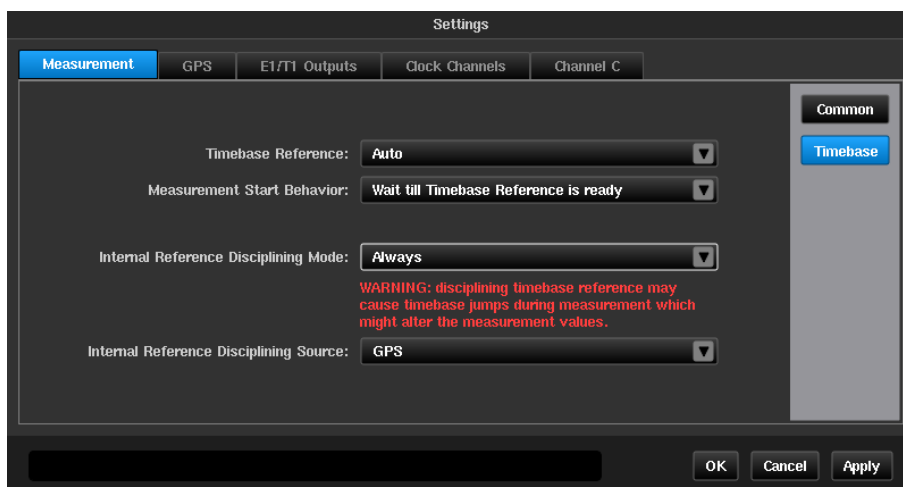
Settings

Measurement | GPS | E1/T1 Outputs | Clock Channels | Channel C

Common

Timebase

Timebase Reference: Auto

Measurement Start Behavior: Wait till Timebase Reference is ready

Internal Reference Disciplining Mode: Always

WARNING: disciplining timebase reference may cause timebase jumps during measurement which might alter the measurement values.

Internal Reference Disciplining Source: GPS

OK Cancel Apply